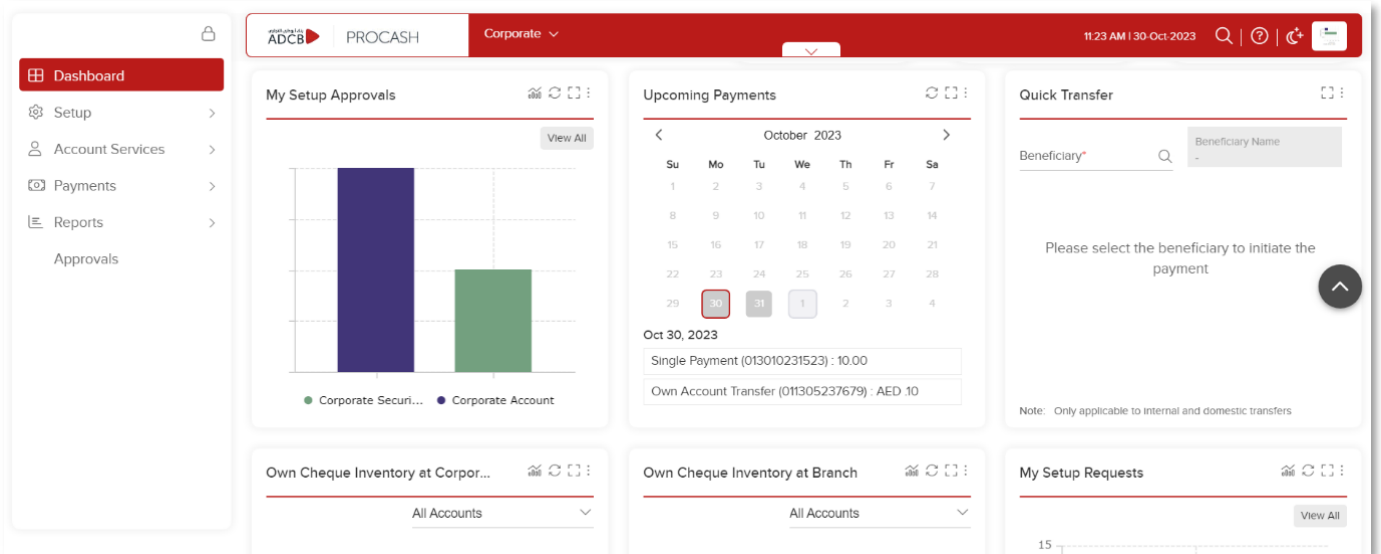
Dashboard
Setup
Account Services
Payments
Reports
Approvals

ADCB | PROCASH
Corporate
11:23 AM | 30-Oct-2023

My Setup Approvals
View All
● Corporate Securi... ● Corporate Account

Upcoming Payments
October 2023
| Su | Mo | Tu | We | Th | Fr | Sa |
|---|---|---|---|---|---|---|
| 1 | 2 | 3 | 4 | 5 | 6 | 7 |
| 8 | 9 | 10 | 11 | 12 | 13 | 14 |
| 15 | 16 | 17 | 18 | 19 | 20 | 21 |
| 22 | 23 | 24 | 25 | 26 | 27 | 28 |
| 29 | 30 | 31 | 1 | 2 | 3 | 4 |

Oct 30, 2023
Single Payment (013010231523) : 10.00
Own Account Transfer (011305237679) : AED 10

Quick Transfer
Beneficiary*
Beneficiary Name
-
Please select the beneficiary to initiate the payment
Note: Only applicable to internal and domestic transfers

Own Cheque Inventory at Corpor...
All Accounts

Own Cheque Inventory at Branch
All Accounts

My Setup Requests
View All
15